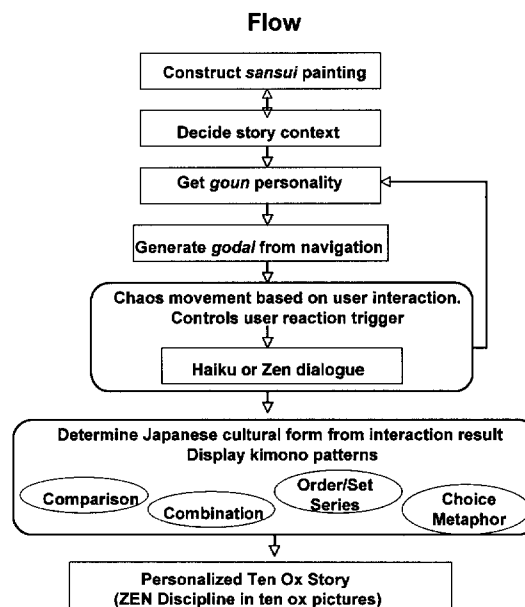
Flow

Construct sansui painting

Decide story context

Get goun personality

Generate godal from navigation

Chaos movement based on user interaction. Controls user reaction trigger

Haiku or Zen dialogue

Determine Japanese cultural form from interaction result Display kimono patterns

Comparison

Combination

Order/Set Series

Choice Metaphor

Personalized Ten Ox Story (ZEN Discipline in ten ox pictures)